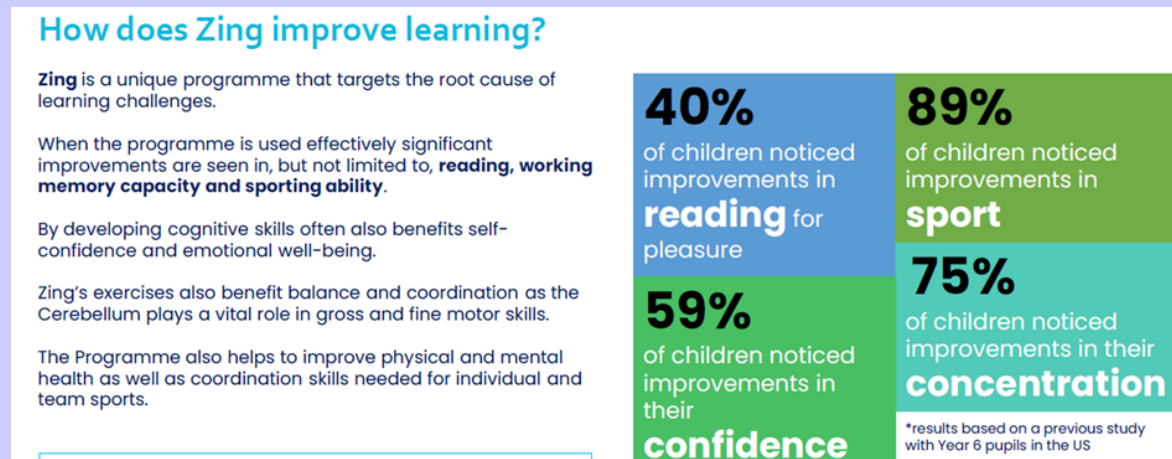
How does Zing improve learning?

Zing is a unique programme that targets the root cause of learning challenges.

When the programme is used effectively significant improvements are seen in, but not limited to, reading, working memory capacity and sporting ability.

By developing cognitive skills often also benefits self-confidence and emotional well-being.

Zing's exercises also benefit balance and coordination as the Cerebellum plays a vital role in gross and fine motor skills.

The Programme also helps to improve physical and mental health as well as coordination skills needed for individual and team sports.

40%
of children noticed improvements in reading for pleasure

89%
of children noticed improvements in sport

59%
of children noticed improvements in their confidence

75%
of children noticed improvements in their concentration

*results based on a previous study with Year 6 pupils in the US